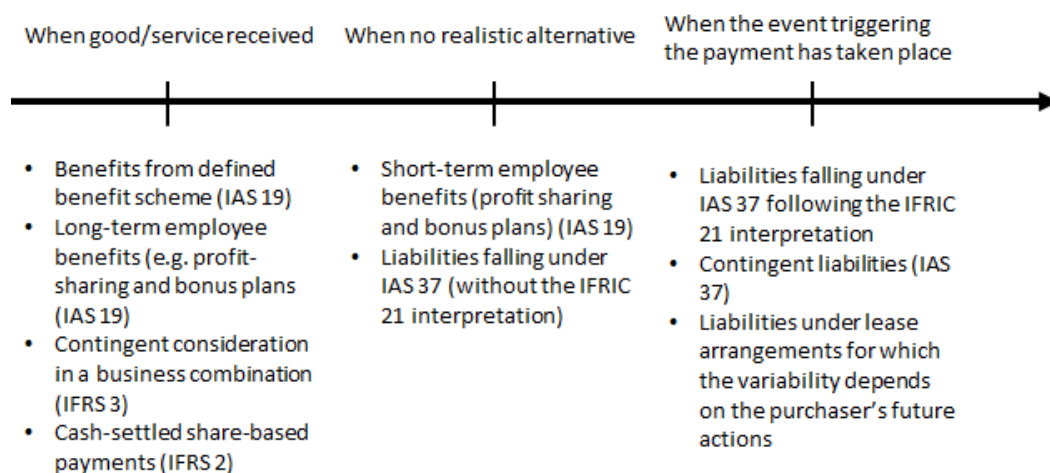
When good/service received

When no realistic alternative

When the event triggering the payment has taken place

- Benefits from defined benefit scheme (IAS 19)
- Long-term employee benefits (e.g. profit-sharing and bonus plans (IAS 19)
- Contingent consideration in a business combination (IFRS 3)
- Cash-settled share-based payments (IFRS 2)

- Short-term employee benefits (profit sharing and bonus plans) (IAS 19)
- Liabilities falling under IAS 37 (without the IFRIC 21 interpretation)

- Liabilities falling under IAS 37 following the IFRIC 21 interpretation
- Contingent liabilities (IAS 37)
- Liabilities under lease arrangements for which the variability depends on the purchaser's future actions